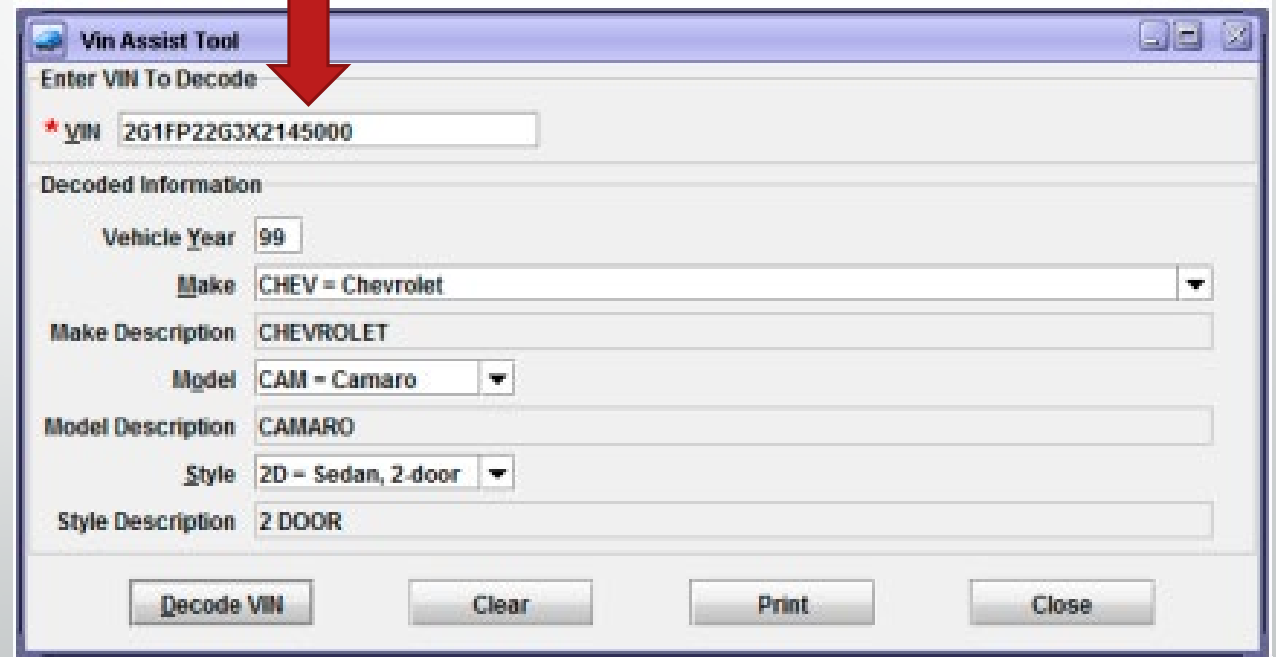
Vin Assist Tool

Enter VIN To Decode

* VIN 2G1FP22G3X2145000

Decoded Information

Vehicle Year 99

Make CHEV = Chevrolet

Make Description CHEVROLET

Model CAM = Camaro

Model Description CAMARO

Style 2D = Sedan, 2-door

Style Description 2 DOOR

Decode VIN

Clear

Print

Close